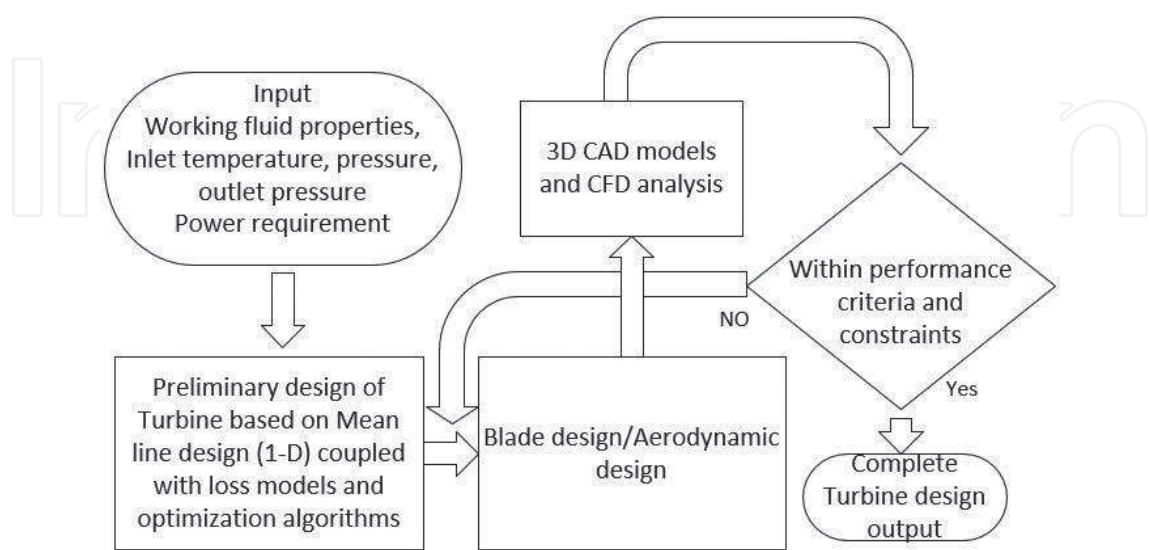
Input
Working fluid properties,
Inlet temperature, pressure,
outlet pressure
Power requirement

3D CAD models
and CFD analysis

Within performance
criteria and
constraints

NO

Yes

Preliminary design of
Turbine based on Mean
line design (1-D) coupled
with loss models and
optimization algorithms

Blade design/Aerodynamic
design

Complete
Turbine design
output